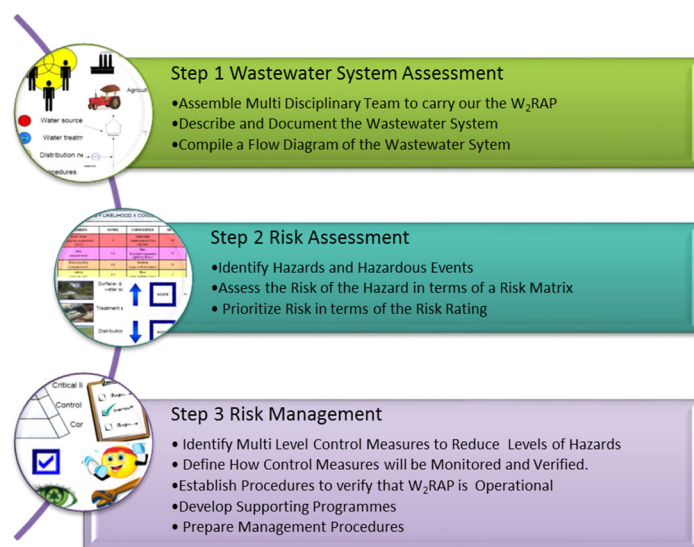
Agricul

Water source

Water treatm

Distribution ne

cedures

Step 1 Wastewater System Assessment

•Assemble Multi Disciplinary Team to carry our the W$_2$RAP
•Describe and Document the Wastewater System
•Compile a Flow Diagram of the Wastewater Sytem

Y LIKELIHOOD x CONS

Surface &
water so

Treatment s

Distributio

SCORE

Step 2 Risk Assessment

•Identify Hazards and Hazardous Events
•Assess the Risk of the Hazard in terms of a Risk Matrix
• Prioritize Risk in terms of the Risk Rating

Critical li

Control

Cor

Step 3 Risk Management

• Identify Multi Level Control Measures to Reduce Levels of Hazards
• Define How Control Measures will be Monitored and Verified.
•Establish Procedures to verify that W$_2$RAP is Operational
•Develop Supporting Programmes
• Prepare Management Procedures